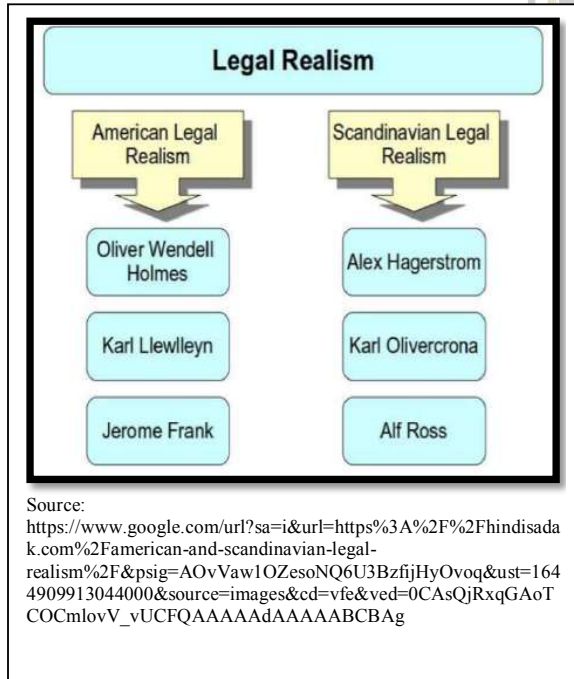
Legal Realism

American Legal Realism

Scandinavian Legal Realism

Oliver Wendell Holmes

Alex Hagerstrom

Karl Llewlleyn

Karl Olivercrona

Jerome Frank

Alf Ross

Source:
https://www.google.com/url?sa=i&url=https%3A%2F%2Fhindisadak.com%2Famerican-and-scandinavian-legal-realism%2F&psig=AOvVaw1OZesoNQ6U3BzfijHyOvoq&ust=1644909913044000&source=images&cd=vfe&ved=0CAsQjRxqGAoTCOCmlovV_vUCFQAAAAAdAAAAABCBAg